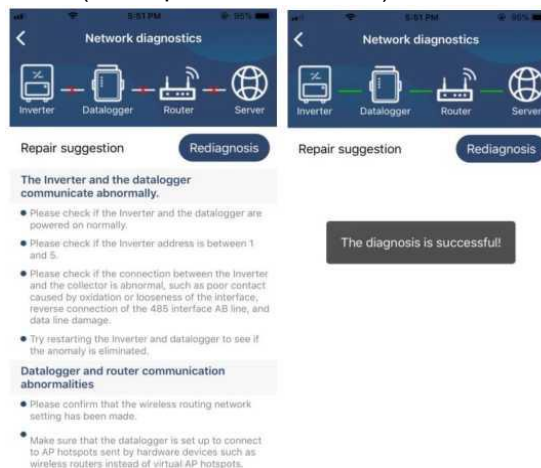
5:51 PM 95%

Network diagnostics

Inverter Datalogger Router Server

Repair suggestion

Rediagnosis

The Inverter and the datalogger communicate abnormally.

• Please check if the Inverter and the datalogger are powered on normally.

• Please check if the Inverter address is between 1 and 5.

• Please check if the connection between the Inverter and the collector is abnormal, such as poor contact caused by oxidation or looseness of the interface, reverse connection of the 485 interface AB line, and data line damage.

• Try restarting the Inverter and datalogger to see if the anomaly is eliminated.

Datalogger and router communication abnormalities

• Please confirm that the wireless routing network setting has been made.

• Make sure that the datalogger is set up to connect to AP hotspots sent by hardware devices such as wireless routers instead of virtual AP hotspots.

5:51 PM 95%

Network diagnostics

Inverter Datalogger Router Server

Repair suggestion

Rediagnosis

The diagnosis is successful!